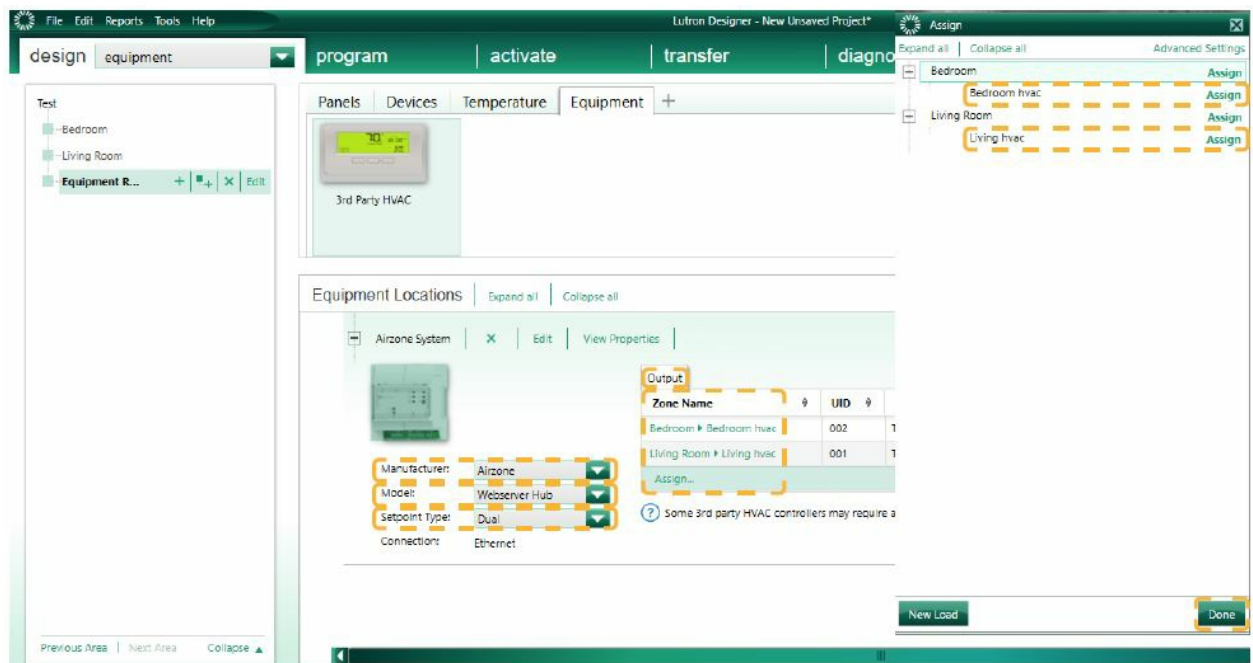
File Edit Reports Tools Help

Lutron Designer - New Unsaved Project*

design equipment

program | activate | transfer | diagno

Test
Bedroom
Living Room
Equipment R... + | + | × | Edit

Panels | Devices | Temperature | Equipment | +

3rd Party HVAC

Equipment Locations | Expand all | Collapse all

Airzone System | × | Edit | View Properties

Manufacturer: Airzone
Model: Webserver Hub
Setpoint Type: Dual
Connection: Ethernet

Output

| Zone Name | UID |
|---|---|
| Bedroom ▸ Bedroom hvac | 002 |
| Living Room ▸ Living hvac | 001 |

Assign...

? Some 3rd party HVAC controllers may require a

Previous Area | Next Area Collapse ▲

Assign

Expand all | Collapse all Advanced Settings

Bedroom Assign
Bedroom hvac Assign
Living Room Assign
Living hvac Assign

New Load

Done